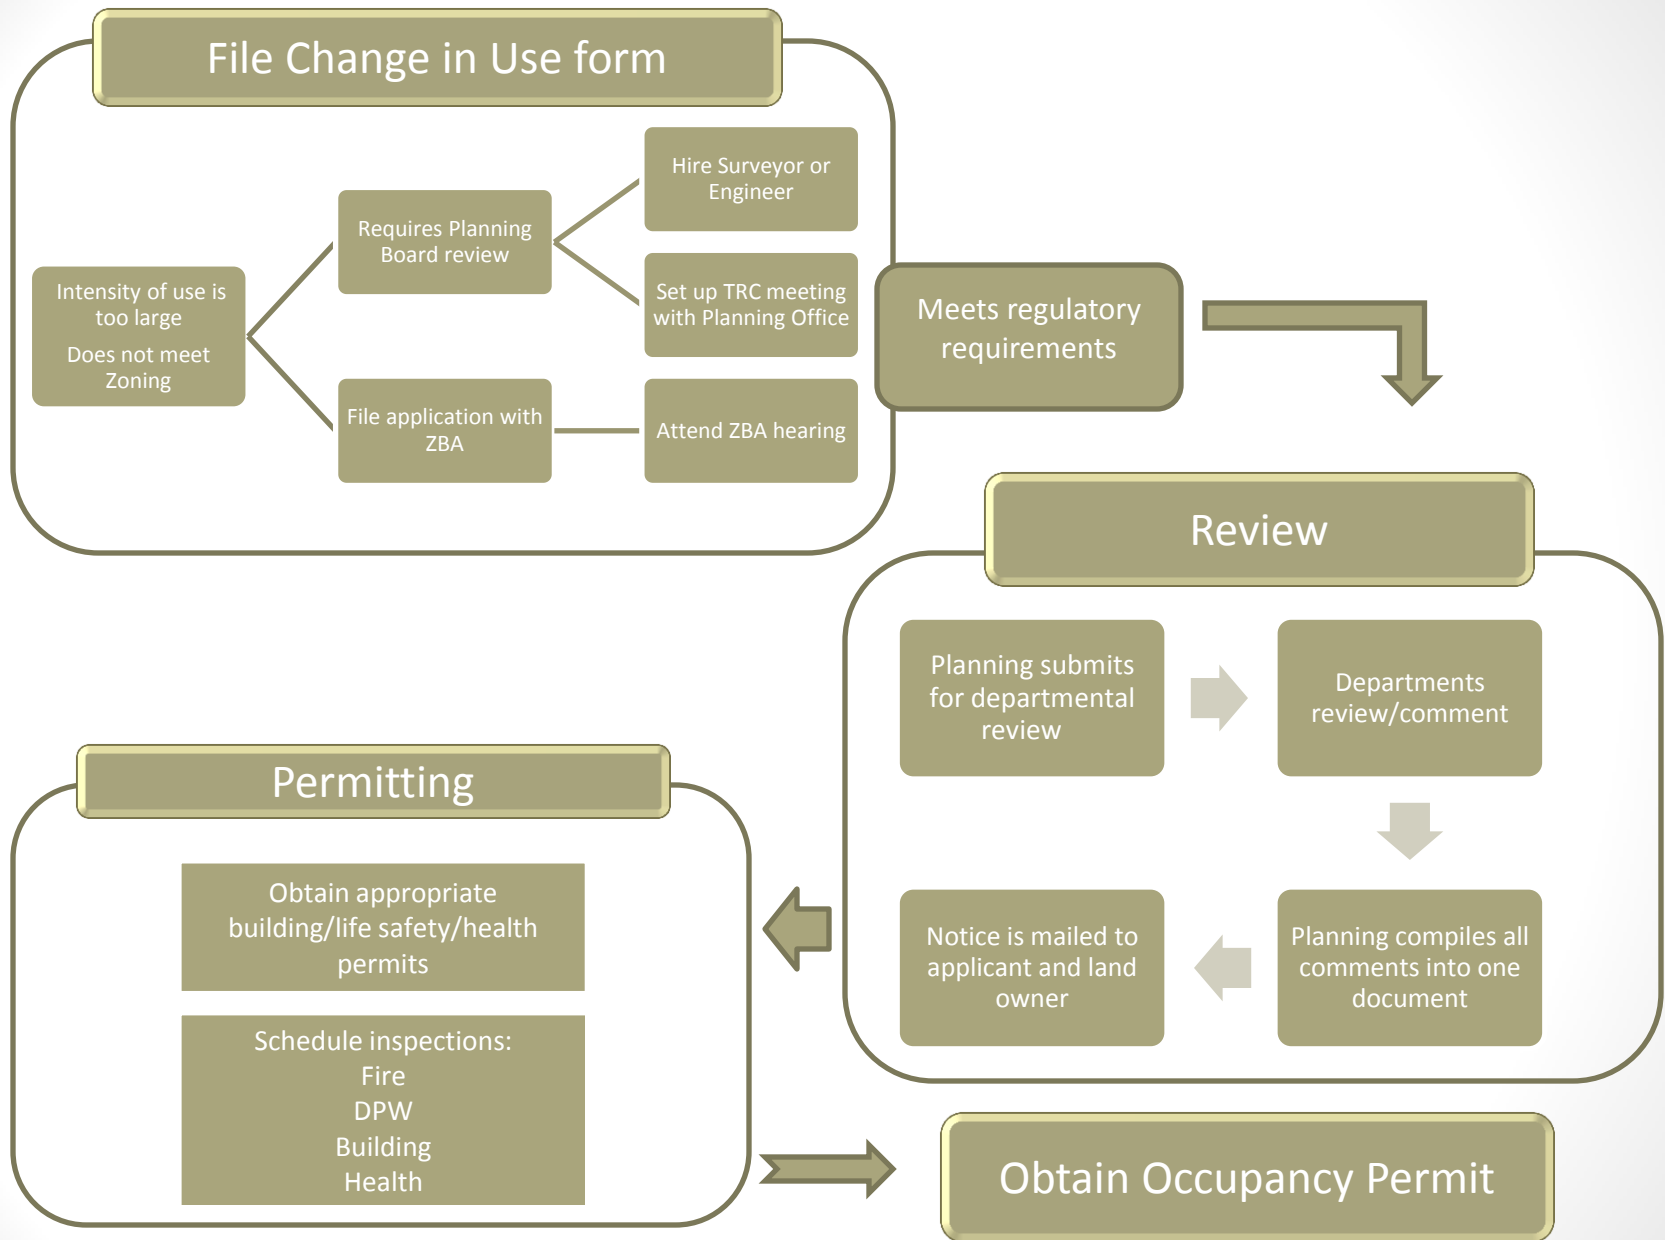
File Change in Use form

Intensity of use is too large

Does not meet Zoning

Requires Planning Board review

Hire Surveyor or Engineer

Set up TRC meeting with Planning Office

File application with ZBA

Attend ZBA hearing

Meets regulatory requirements

Review

Planning submits for departmental review

Departments review/comment

Planning compiles all comments into one document

Notice is mailed to applicant and land owner

Permitting

Obtain appropriate building/life safety/health permits

Schedule inspections:
Fire
DPW
Building
Health

Obtain Occupancy Permit